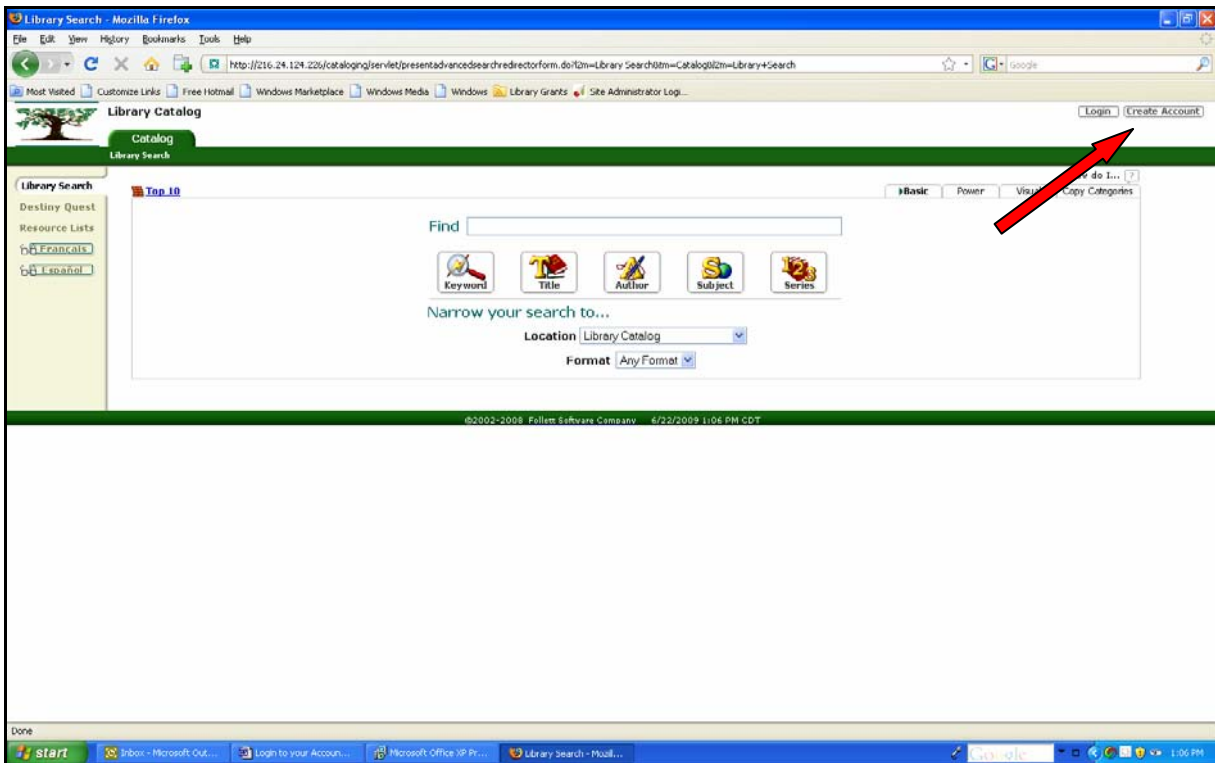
Library Search - Mozilla Firefox

File Edit View History Bookmarks Tools Help

http://216.24.124.226/cataloging/servlet/presentadvancedsearchredirectorform.do?l2m=Library Search&tm=Catalog&l2m=Library+Search

Google

Most Visited Customize Links Free Hotmail Windows Marketplace Windows Media Windows Library Grants Site Administrator Logi...

Library Catalog

Login Create Account

Catalog

Library Search

Library Search
Destiny Quest
Resource Lists
Francais
Español

Top 10

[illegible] do I... ?

Basic Power Visu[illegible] Copy Categories

Find

Keyword Title Author Subject Series

Narrow your search to...

Location Library Catalog

Format Any Format

©2002-2008 Follett Software Company 6/22/2009 1:06 PM CDT

Done

start Inbox - Microsoft Out... Login to your Accoun... Microsoft Office XP Pr... Library Search - Mozill...

Google

1:06 PM